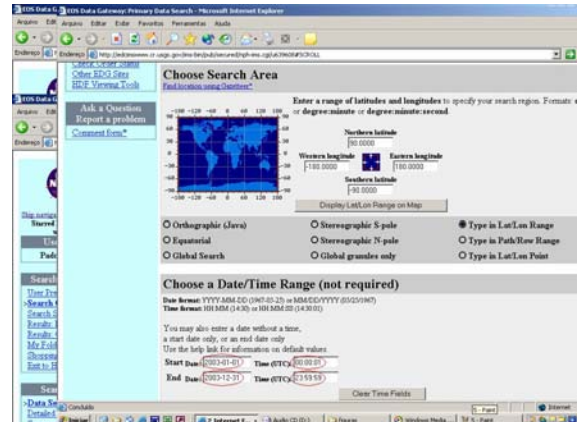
EOS Data Gateway: Primary Data Search - Microsoft Internet Explorer

Arquivo Editar Exibir Favoritos Ferramentas Ajuda

Endereço http://edcimswww.cr.usgs.gov/ims-bin/pub/secured/nph-ims.cgi/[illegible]

Other EDG Sites
HDF Viewing Tools

Ask a Question
Report a problem
Comment form*

Choose Search Area

Find location using Gazetteer*

Enter a range of latitudes and longitudes to specify your search region. Formats: or degree:minute or degree:minute:second.

Northern latitude
90.0000

Western longitude
-180.0000

Eastern longitude
180.0000

Southern latitude
-90.0000

Display Lat/Lon Range on Map

Orthographic (Java)
Stereographic S-pole
Type in Lat/Lon Range
Equatorial
Stereographic N-pole
Type in Path/Row Range
Global Search
Global granules only
Type in Lat/Lon Point

Choose a Date/Time Range (not required)

Date format: YYYY-MM-DD (1967-03-25) or MM/DD/YYYY (03/25/1967)
Time format: HH:MM (14:30) or HH:MM:SS (14:30:01)

You may also enter a date without a time, a start date only, or an end date only
Use the help link for information on default values

Start Date: 2003-01-01 Time (UTC): 00:00:01
End Date: 2003-12-31 Time (UTC): 23:59:59

Clear Time Fields

Concluído

Internet